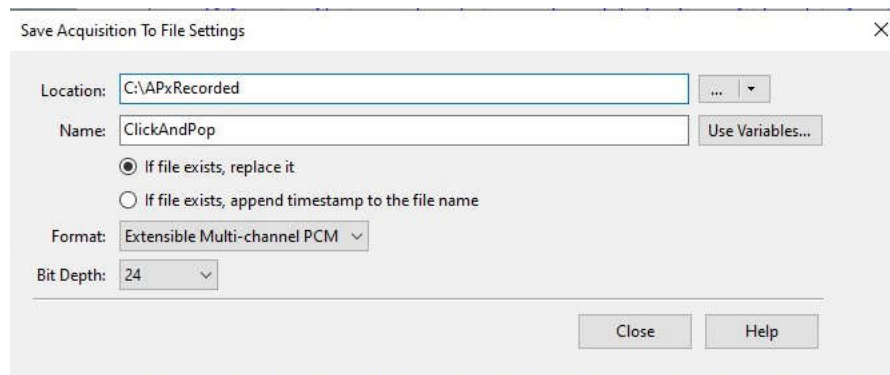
Save Acquisition To File Settings

Location: C:\APxRecorded
...
Name: ClickAndPop
Use Variables...

If file exists, replace it

If file exists, append timestamp to the file name

Format: Extensible Multi-channel PCM

Bit Depth: 24

Close
Help